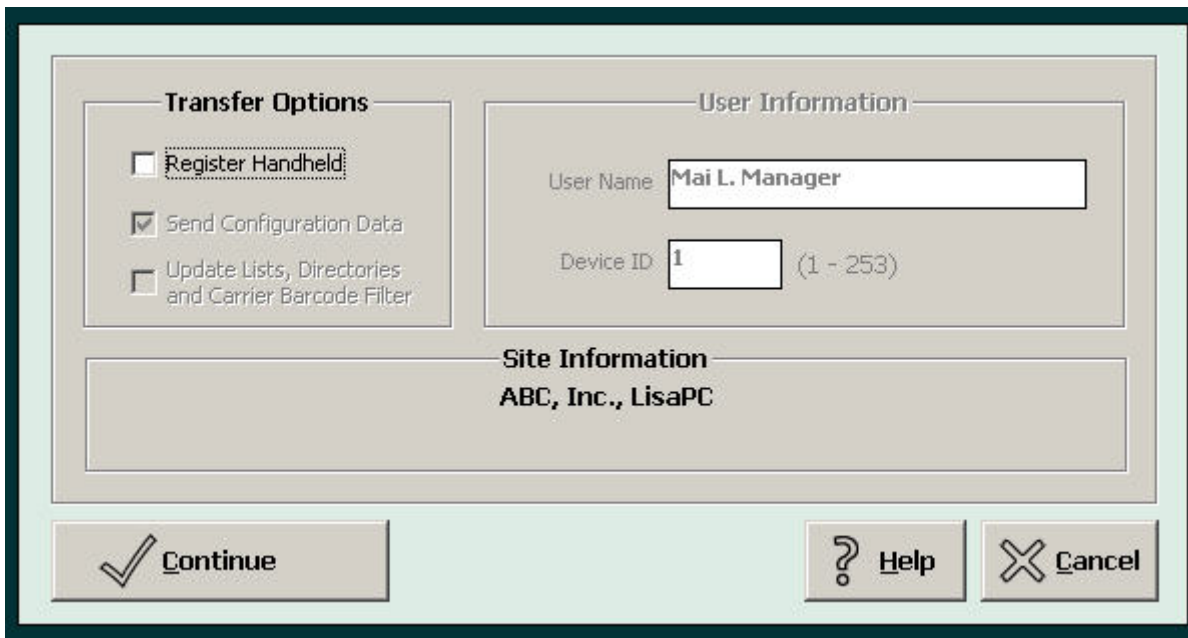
Transfer Options

Register Handheld

Send Configuration Data

Update Lists, Directories and Carrier Barcode Filter

User Information

User Name Mai L. Manager

Device ID 1 (1 - 253)

Site Information

ABC, Inc., LisaPC

Continue

Help

Cancel